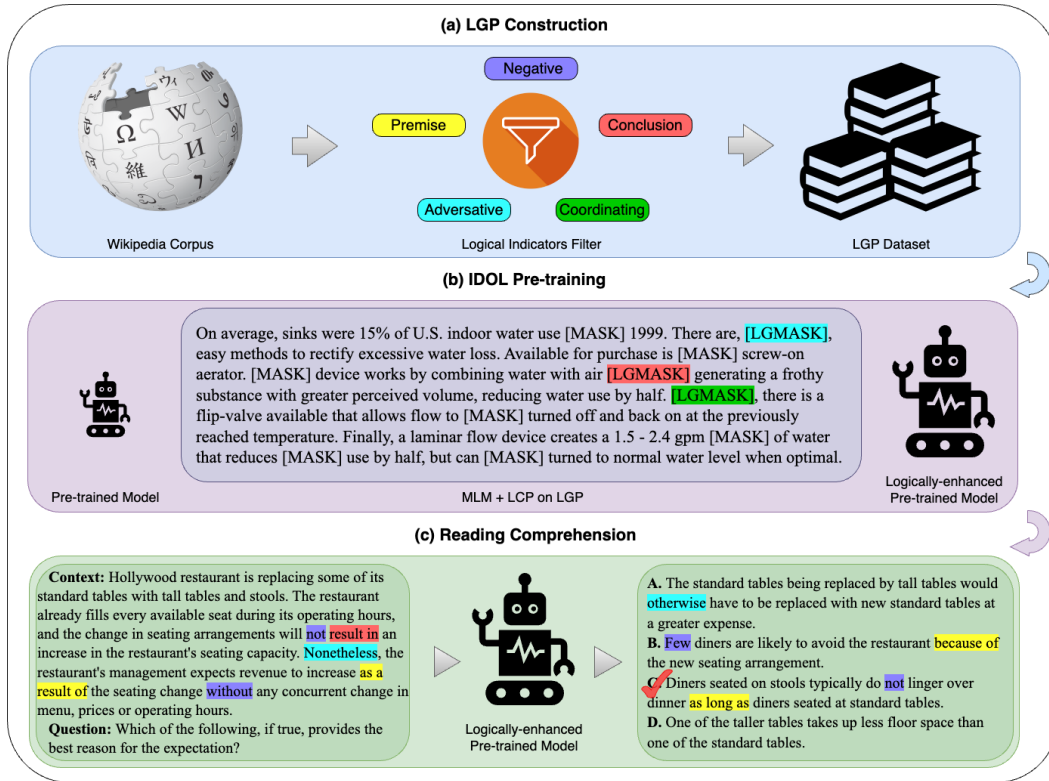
(a) LGP Construction

Ω W 維

Negative

Premise

Conclusion

Adversative

Coordinating

Wikipedia Corpus

Logical Indicators Filter

LGP Dataset

(b) IDOL Pre-training

On average, sinks were 15% of U.S. indoor water use [MASK] 1999. There are, [LGMASK], easy methods to rectify excessive water loss. Available for purchase is [MASK] screw-on aerator. [MASK] device works by combining water with air [LGMASK] generating a frothy substance with greater perceived volume, reducing water use by half. [LGMASK], there is a flip-valve available that allows flow to [MASK] turned off and back on at the previously reached temperature. Finally, a laminar flow device creates a 1.5 - 2.4 gpm [MASK] of water that reduces [MASK] use by half, but can [MASK] turned to normal water level when optimal.

Pre-trained Model

MLM + LCP on LGP

Logically-enhanced Pre-trained Model

(c) Reading Comprehension

**Context:** Hollywood restaurant is replacing some of its standard tables with tall tables and stools. The restaurant already fills every available seat during its operating hours, and the change in seating arrangements will not result in an increase in the restaurant's seating capacity. Nonetheless, the restaurant's management expects revenue to increase as a result of the seating change without any concurrent change in menu, prices or operating hours.

**Question:** Which of the following, if true, provides the best reason for the expectation?

Logically-enhanced Pre-trained Model

**A.** The standard tables being replaced by tall tables would otherwise have to be replaced with new standard tables at a greater expense.

**B.** Few diners are likely to avoid the restaurant because of the new seating arrangement.

**C.** Diners seated on stools typically do not linger over dinner as long as diners seated at standard tables.

**D.** One of the taller tables takes up less floor space than one of the standard tables.